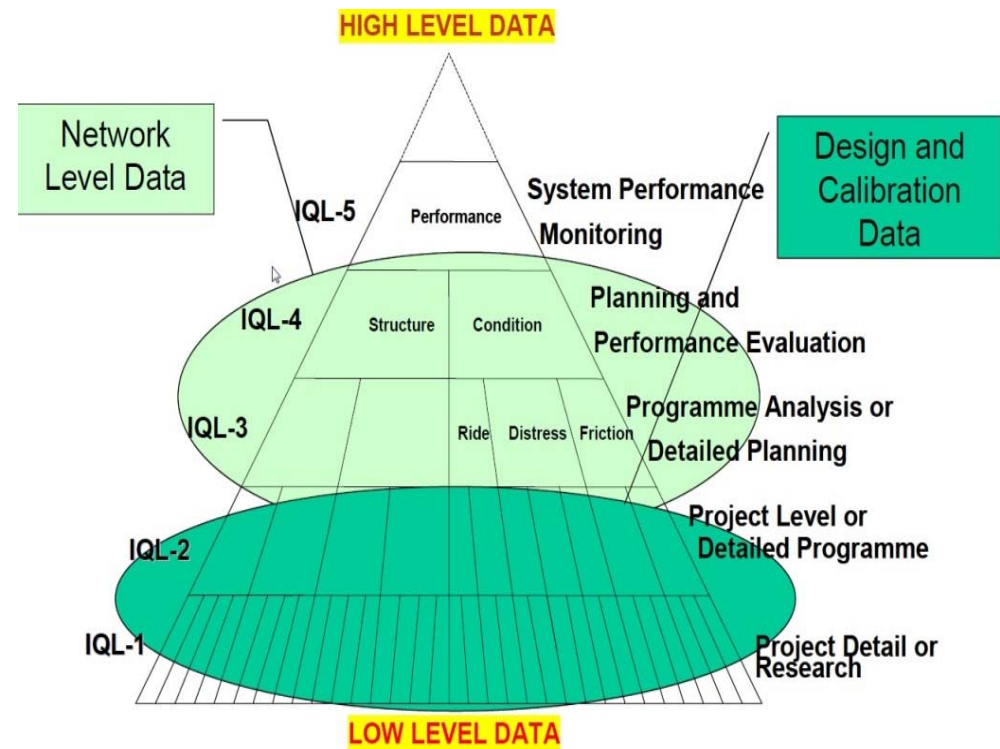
HIGH LEVEL DATA

Network Level Data

Design and Calibration Data

IQL-5

Performance

System Performance Monitoring

IQL-4

Structure

Condition

Planning and Performance Evaluation

IQL-3

Ride

Distress

Friction

Programme Analysis or Detailed Planning

IQL-2

Project Level or Detailed Programme

IQL-1

Project Detail or Research

LOW LEVEL DATA